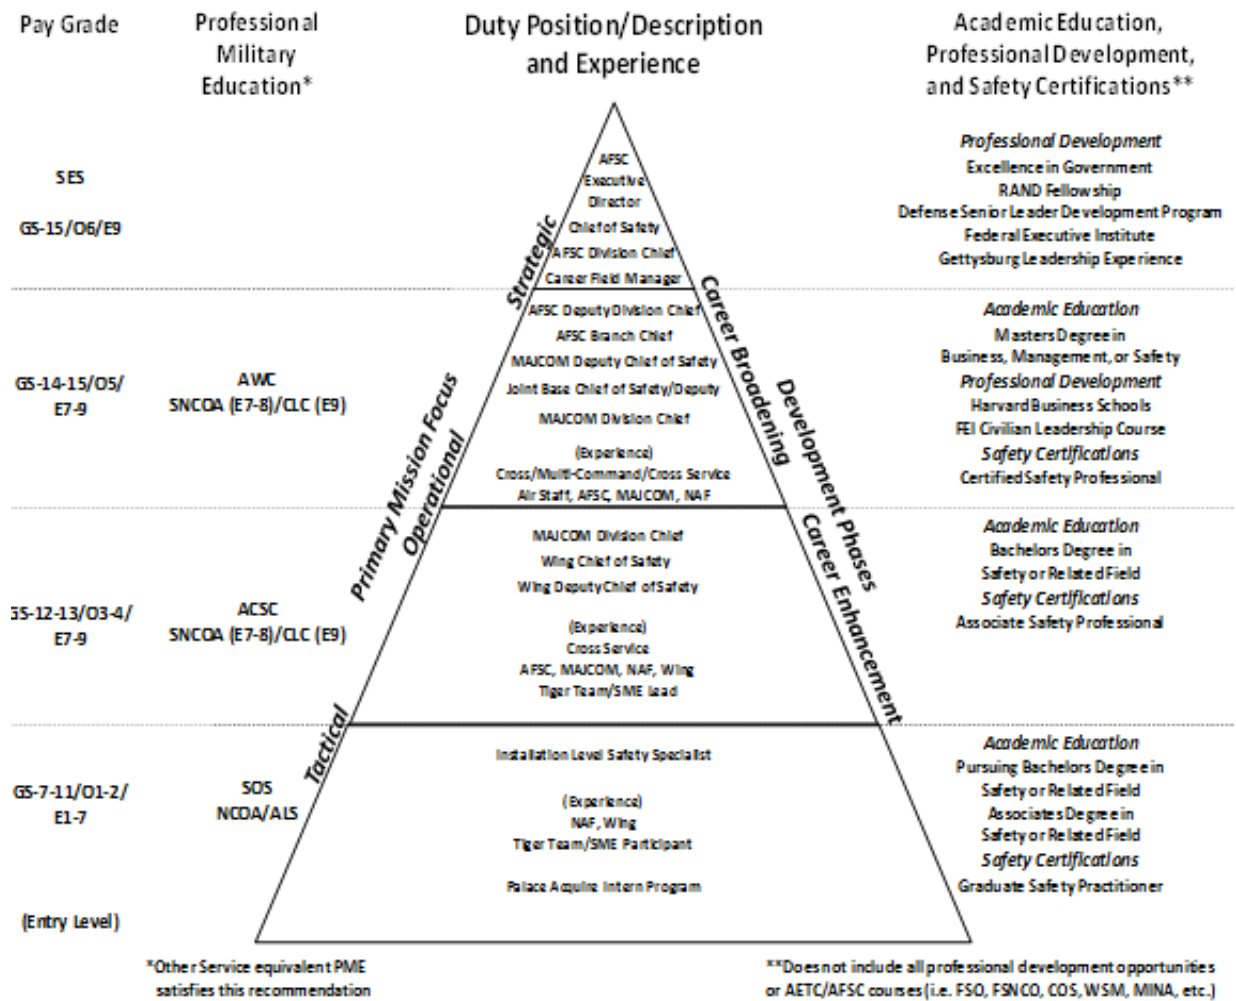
Pay Grade

Professional Military Education*

Duty Position/Description and Experience

Academic Education, Professional Development, and Safety Certifications**

SES

GS-15/O6/E9

AFSC Executive Director
Chief of Safety
AFSC Division Chief
Career Field Manager

Strategic

Professional Development
Excellence in Government
RAND Fellowship
Defense Senior Leader Development Program
Federal Executive Institute
Gettysburg Leadership Experience

GS-14-15/O5/E7-9

AWC
SNCOA (E7-8)/CLC (E9)

AFSC Deputy Division Chief
AFSC Branch Chief
MAJCOM Deputy Chief of Safety
Joint Base Chief of Safety/Deputy
MAJCOM Division Chief

(Experience)
Cross/Multi-Command/Cross Service
Air Staff, AFSC, MAJCOM, NAF

Career Broadening

Academic Education
Masters Degree in Business, Management, or Safety
Professional Development
Harvard Business Schools
FEI Civilian Leadership Course
Safety Certifications
Certified Safety Professional

Primary Mission Focus

Operational

Development Phases

GS-12-13/O3-4/E7-9

ACSC
SNCOA (E7-8)/CLC (E9)

MAJCOM Division Chief
Wing Chief of Safety
Wing Deputy Chief of Safety

(Experience)
Cross Service
AFSC, MAJCOM, NAF, Wing
Tiger Team/SME lead

Career Enhancement

Academic Education
Bachelors Degree in Safety or Related Field
Safety Certifications
Associate Safety Professional

Tactical

GS-7-11/O1-2/E1-7

SOS
NCOA/ALS

Installation Level Safety Specialist

(Experience)
NAF, Wing
Tiger Team/SME Participant

Palace Acquire Intern Program

Academic Education
Pursuing Bachelors Degree in Safety or Related Field
Associates Degree in Safety or Related Field
Safety Certifications
Graduate Safety Practitioner

(Entry Level)

*Other Service equivalent PME satisfies this recommendation

**Does not include all professional development opportunities or AETC/AFSC courses (i.e. FSO, FSNCO, COS, WSM, MINA, etc.)